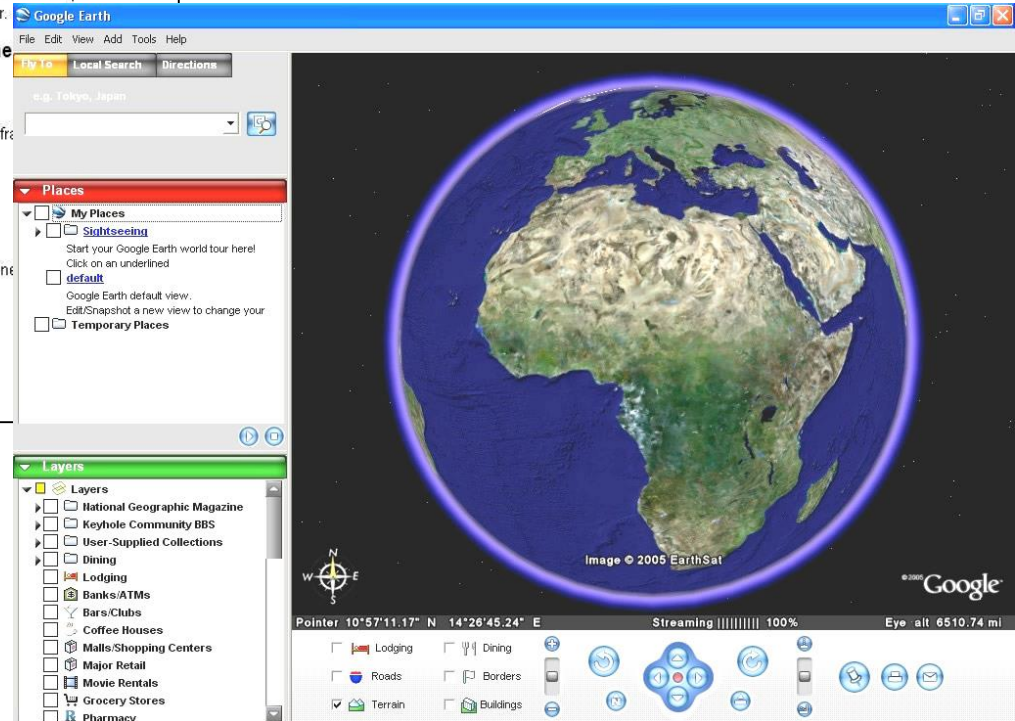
r.
Google Earth
File Edit View Add Tools Help
e
Fly To Local Search Directions
e.g. Tokyo, Japan
fra
Places
My Places
Sightseeing
Start your Google Earth world tour here!
Click on an underlined
ne
default
Google Earth default view.
Edit/Snapshot a new view to change your
Temporary Places
Layers
Layers
National Geographic Magazine
Keyhole Community BBS
User-Supplied Collections
Dining
Lodging
Banks/ATMs
Bars/Clubs
Coffee Houses
Malls/Shopping Centers
Major Retail
Movie Rentals
Grocery Stores
Pharmacy
N
W E
S
Image © 2005 EarthSat
©2005 Google
Pointer 10°57'11.17" N 14°26'45.24" E
Streaming |||||||||| 100%
Eye alt 6510.74 mi
Lodging
Dining
Roads
Borders
Terrain
Buildings